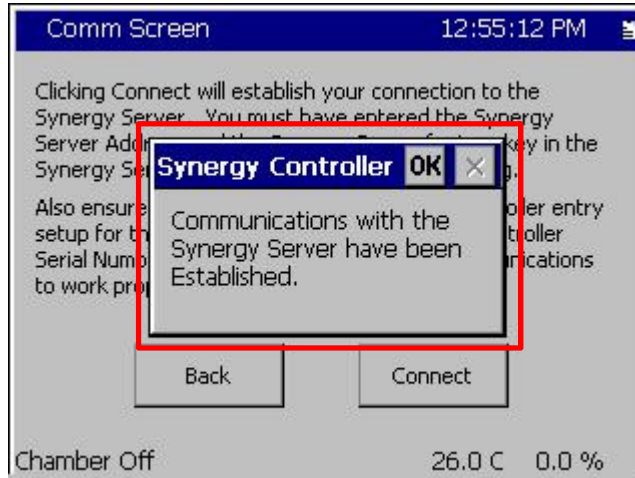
Comm Screen 12:55:12 PM

Clicking Connect will establish your connection to the Synergy Server. You must have entered the Synergy Server Addr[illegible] key in the Synergy Se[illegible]g.

Also ensure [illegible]oller entry setup for th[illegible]troller Serial Numb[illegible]ications to work prop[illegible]

Synergy Controller OK ×

Communications with the Synergy Server have been Established.

Back Connect

Chamber Off 26.0 C 0.0 %